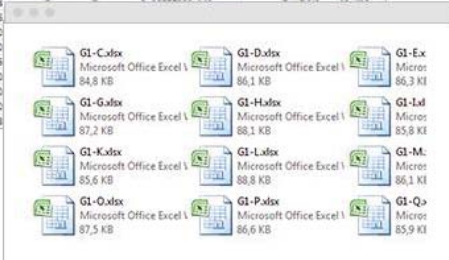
G1-C.xlsx
Microsoft Office Excel \
84,8 KB

G1-D.xlsx
Microsoft Office Excel \
86,1 KB

G1-E.x
Micros
86,3 KI

G1-G.xlsx
Microsoft Office Excel \
87,2 KB

G1-H.xlsx
Microsoft Office Excel \
88,1 KB

G1-I.xl
Micros
85,8 KI

G1-K.xlsx
Microsoft Office Excel \
85,6 KB

G1-L.xlsx
Microsoft Office Excel \
88,8 KB

G1-M.
Micros
86,1 KI

G1-O.xlsx
Microsoft Office Excel \
87,5 KB

G1-P.xlsx
Microsoft Office Excel \
86,6 KB

G1-Q.
Micros
85,9 KI